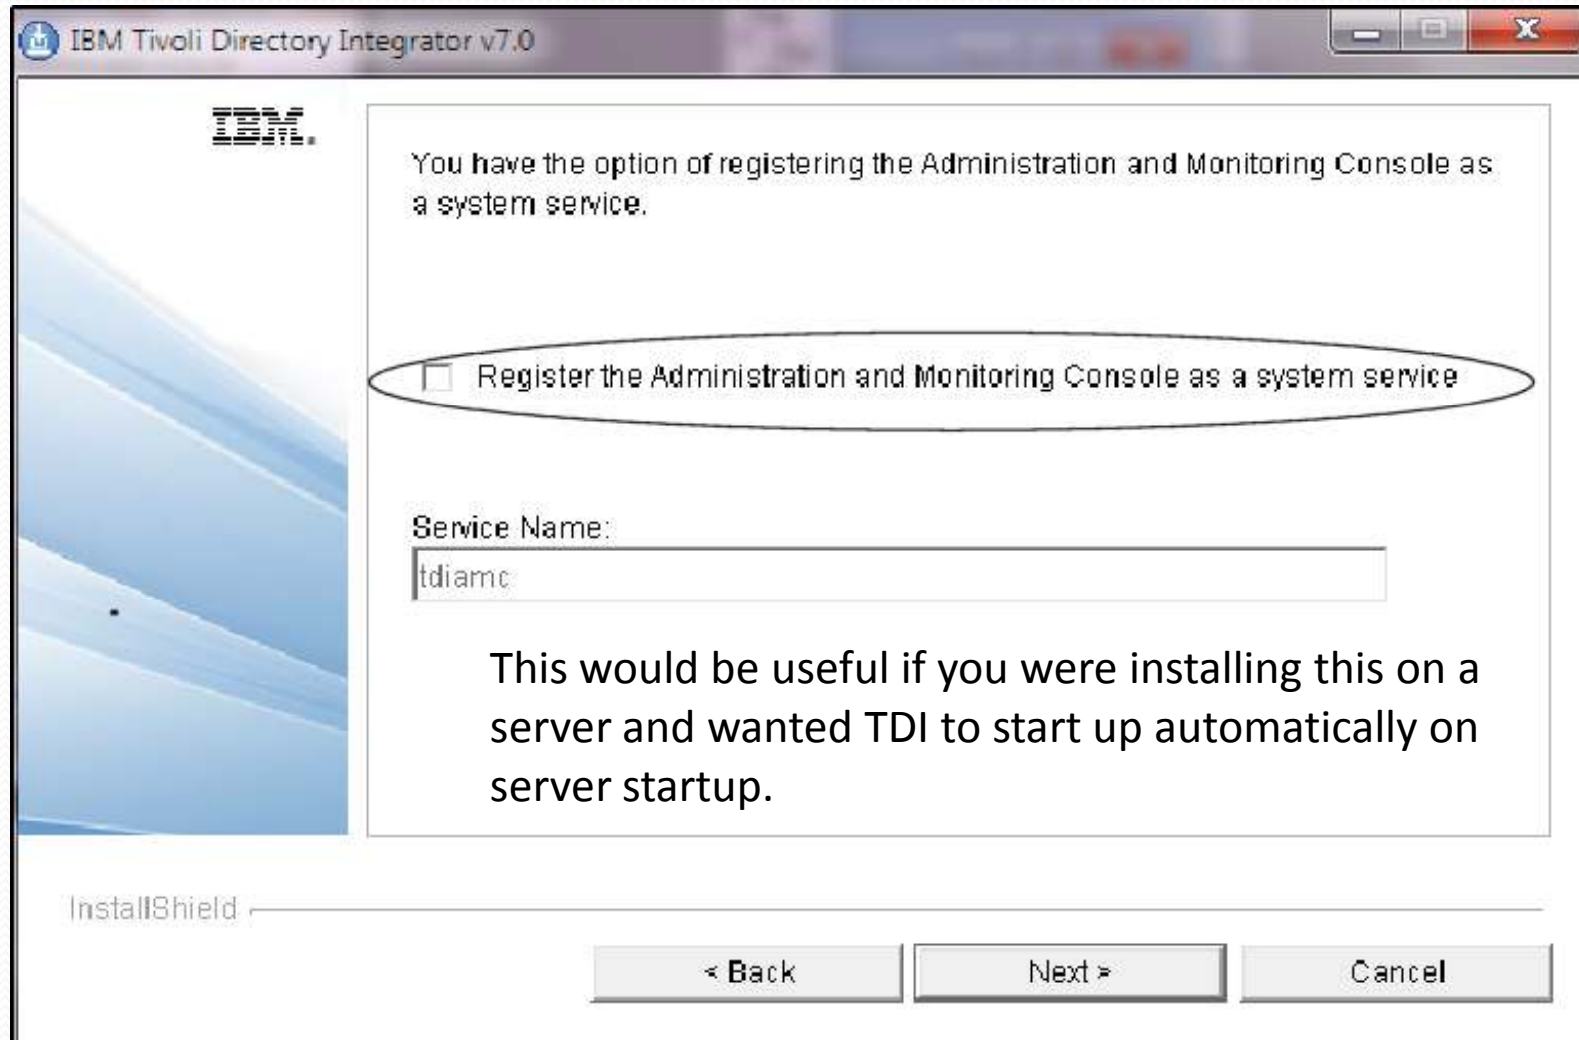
IBM Tivoli Directory Integrator v7.0

IBM.

You have the option of registering the Administration and Monitoring Console as a system service.

Register the Administration and Monitoring Console as a system service

Service Name:

tdiamc

This would be useful if you were installing this on a server and wanted TDI to start up automatically on server startup.

InstallShield

< Back

Next >

Cancel